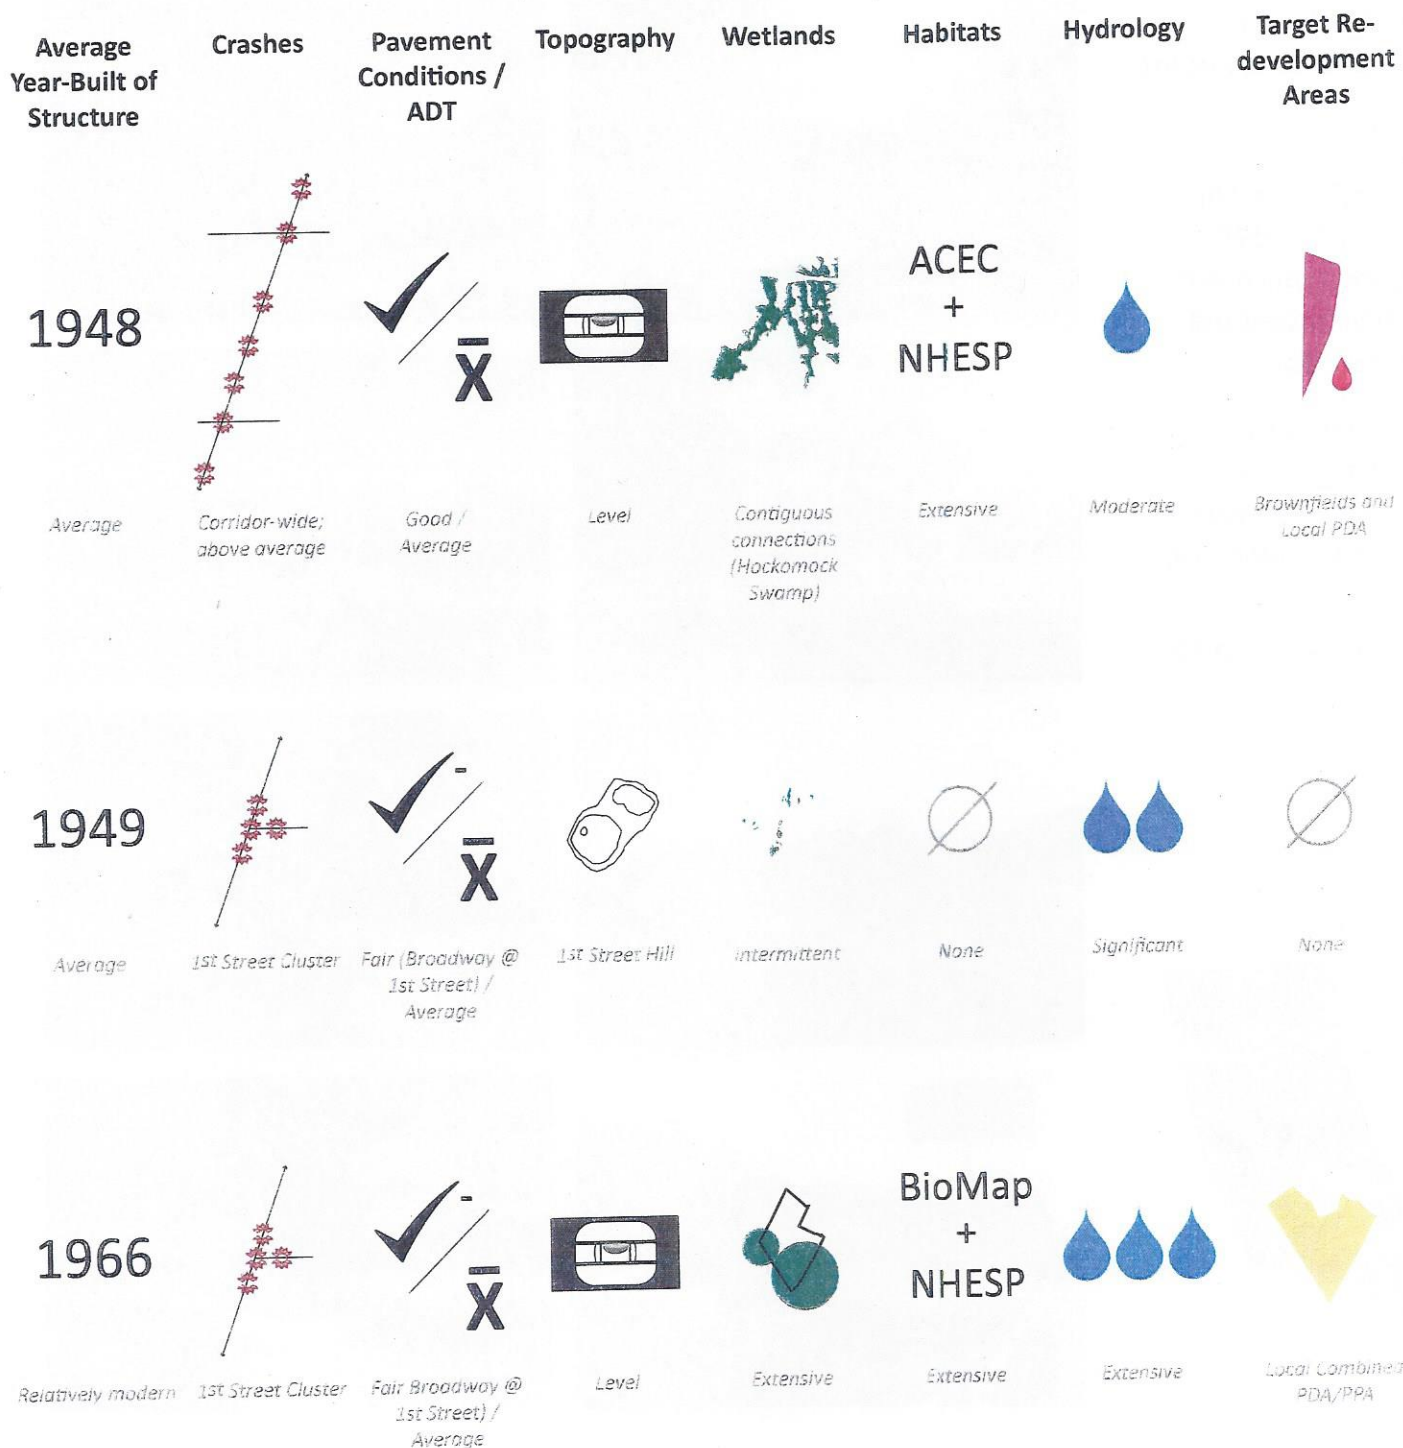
| Average Year-Built of Structure | Crashes | Pavement Conditions / ADT | Topography | Wetlands | Habitats | Hydrology | Target Re-development Areas |
|---|---|---|---|---|---|---|---|
| 1948 | | $\bar{X}$ | | | ACEC + NHESP | | |
| Average | Corridor-wide; above average | Good / Average | Level | Contiguous connections (Hockomock Swamp) | Extensive | Moderate | Brownfields and Local PDA |
| 1949 | | - $\bar{X}$ | | | | | |
| Average | 1st Street Cluster | Fair (Broadway @ 1st Street) / Average | 1st Street Hill | Intermittent | None | Significant | None |
| 1966 | | - $\bar{X}$ | | | BioMap + NHESP | | |
| Relatively modern | 1st Street Cluster | Fair Broadway @ 1st Street) / Average | Level | Extensive | Extensive | Extensive | Local Combined PDA/PPA |